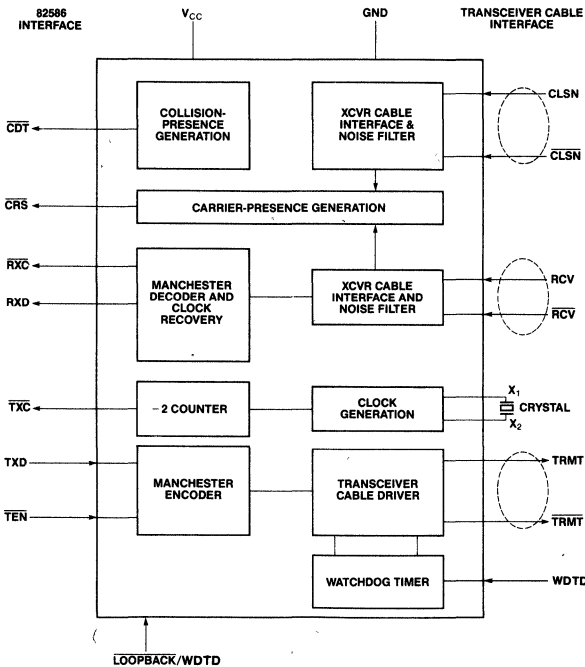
82586 INTERFACE

$V_{CC}$

GND

TRANSCEIVER CABLE INTERFACE

COLLISION-PRESENCE GENERATION

XCVR CABLE INTERFACE & NOISE FILTER

CLSN

$\overline{CLSN}$

$\overline{CDT}$

$\overline{CRS}$

CARRIER-PRESENCE GENERATION

$\overline{RXC}$

RXD

MANCHESTER DECODER AND CLOCK RECOVERY

XCVR CABLE INTERFACE AND NOISE FILTER

RCV

$\overline{RCV}$

$\overline{TXC}$

÷ 2 COUNTER

CLOCK GENERATION

$X_1$

CRYSTAL

$X_2$

TXD

$\overline{TEN}$

MANCHESTER ENCODER

TRANSCEIVER CABLE DRIVER

TRMT

$\overline{TRMT}$

WATCHDOG TIMER

WDTD

$\overline{LOOPBACK}$/WDTD